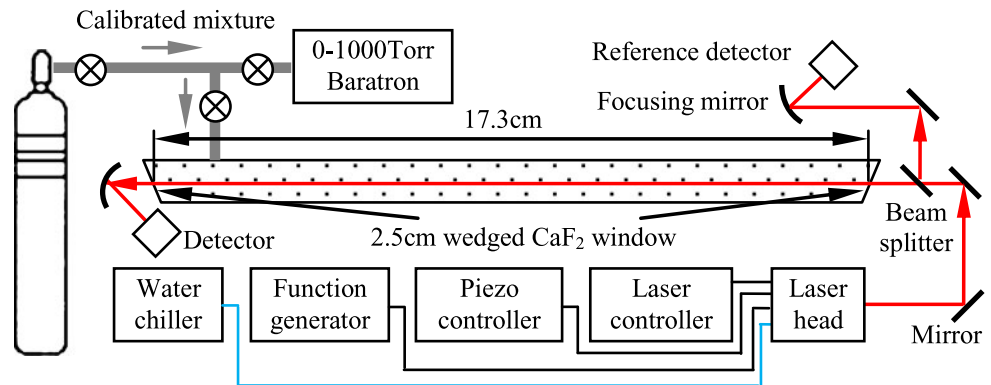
Calibrated mixture

0-1000Torr Baratron

Reference detector

Focusing mirror

17.3cm

Detector

2.5cm wedged $CaF_2$ window

Beam splitter

Water chiller

Function generator

Piezo controller

Laser controller

Laser head

Mirror